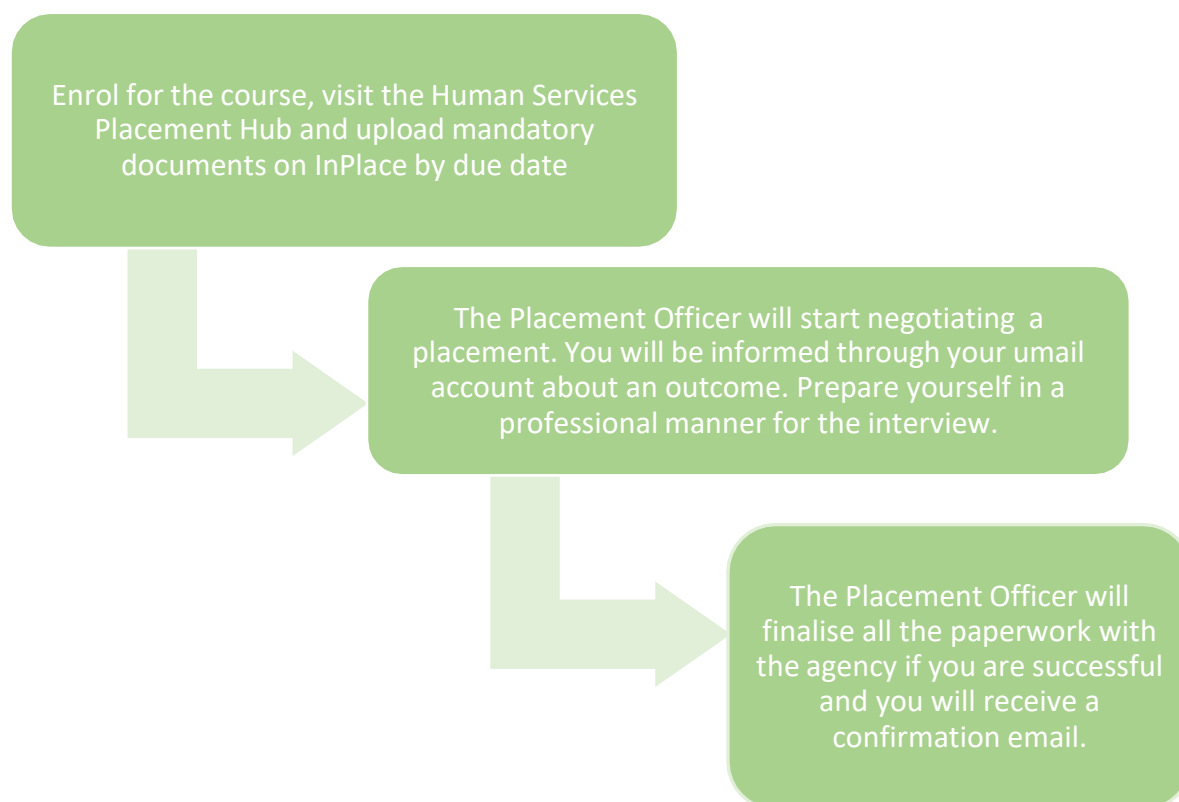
Enrol for the course, visit the Human Services Placement Hub and upload mandatory documents on InPlace by due date

The Placement Officer will start negotiating a placement. You will be informed through your umail account about an outcome. Prepare yourself in a professional manner for the interview.

The Placement Officer will finalise all the paperwork with the agency if you are successful and you will receive a confirmation email.